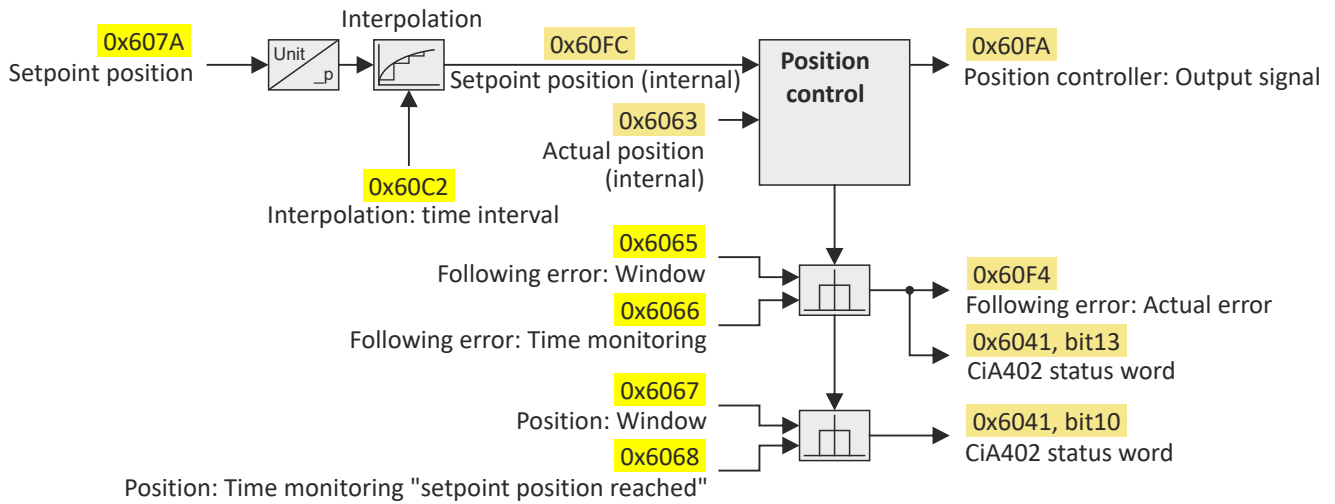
0x607A
Setpoint position

Unit
_p

Interpolation

0x60FC
Setpoint position (internal)

Position control

0x60FA
Position controller: Output signal

0x6063
Actual position (internal)

0x60C2
Interpolation: time interval

0x6065
Following error: Window

0x6066
Following error: Time monitoring

0x60F4
Following error: Actual error

0x6041, bit13
CiA402 status word

0x6067
Position: Window

0x6068
Position: Time monitoring "setpoint position reached"

0x6041, bit10
CiA402 status word